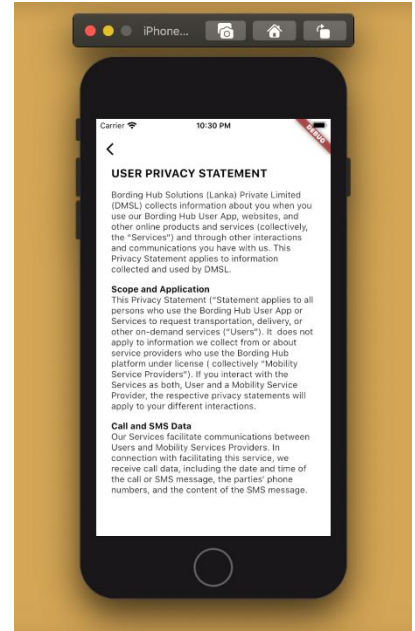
iPhone...

Carrier
10:30 PM
DEBUG

<

USER PRIVACY STATEMENT

Bording Hub Solutions (Lanka) Private Limited (DMSL) collects information about you when you use our Bording Hub User App, websites, and other online products and services (collectively, the "Services") and through other interactions and communications you have with us. This Privacy Statement applies to information collected and used by DMSL.

Scope and Application
This Privacy Statement ("Statement applies to all persons who use the Bording Hub User App or Services to request transportation, delivery, or other on-demand services ("Users"). It does not apply to information we collect from or about service providers who use the Bording Hub platform under license ( collectively "Mobility Service Providers"). If you interact with the Services as both, User and a Mobility Service Provider, the respective privacy statements will apply to your different interactions.

Call and SMS Data
Our Services facilitate communications between Users and Mobility Services Providers. In connection with facilitating this service, we receive call data, including the date and time of the call or SMS message, the parties' phone numbers, and the content of the SMS message.